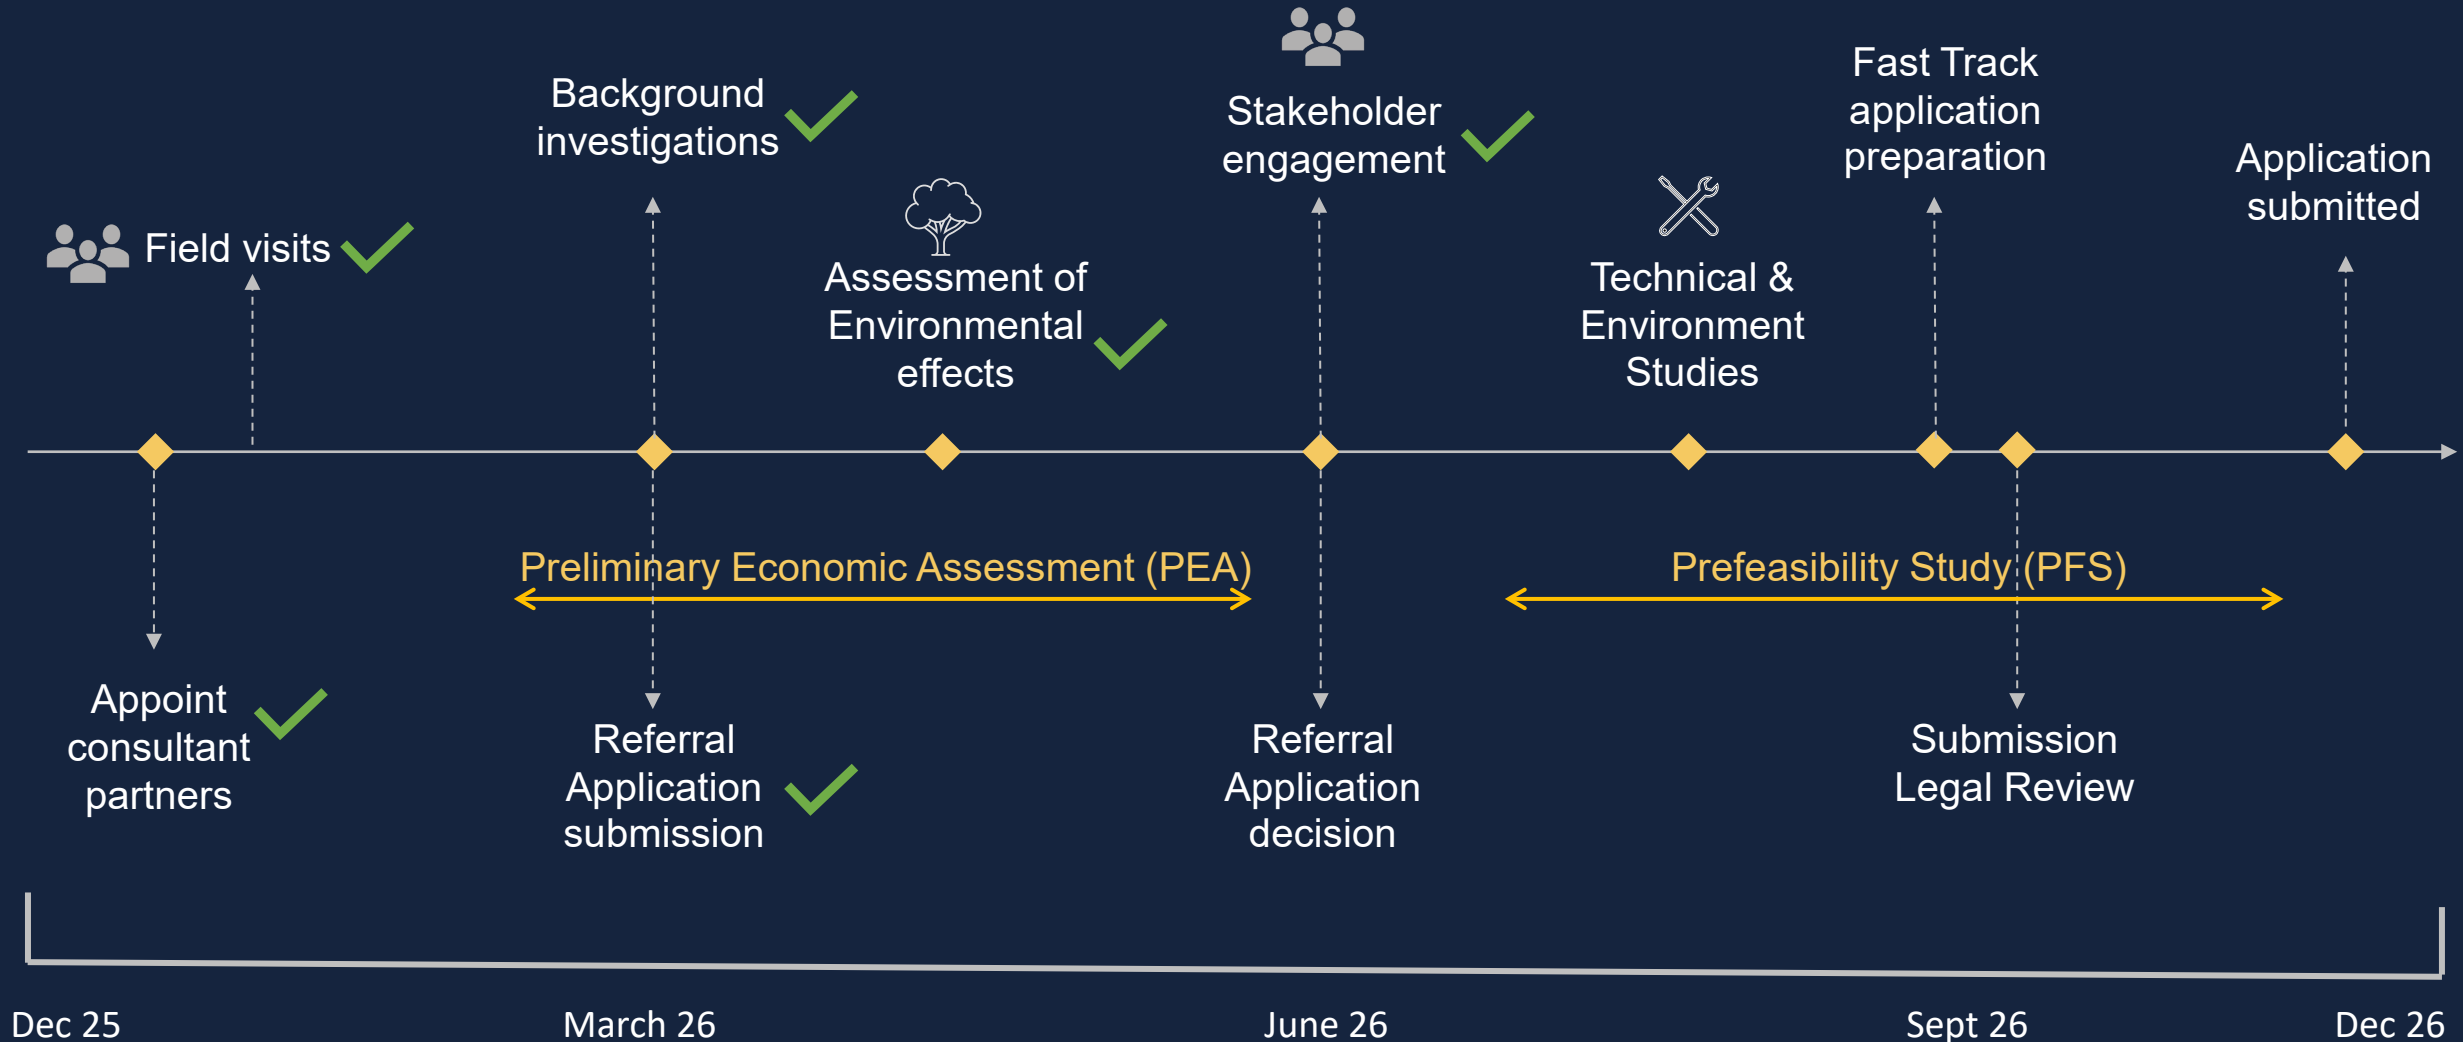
Background investigations

Stakeholder engagement

Fast Track application preparation

Application submitted

Field visits

Assessment of Environmental effects

Technical & Environment Studies

Preliminary Economic Assessment (PEA)

Prefeasibility Study (PFS)

Appoint consultant partners

Referral Application submission

Referral Application decision

Submission Legal Review

Dec 25

March 26

June 26

Sept 26

Dec 26